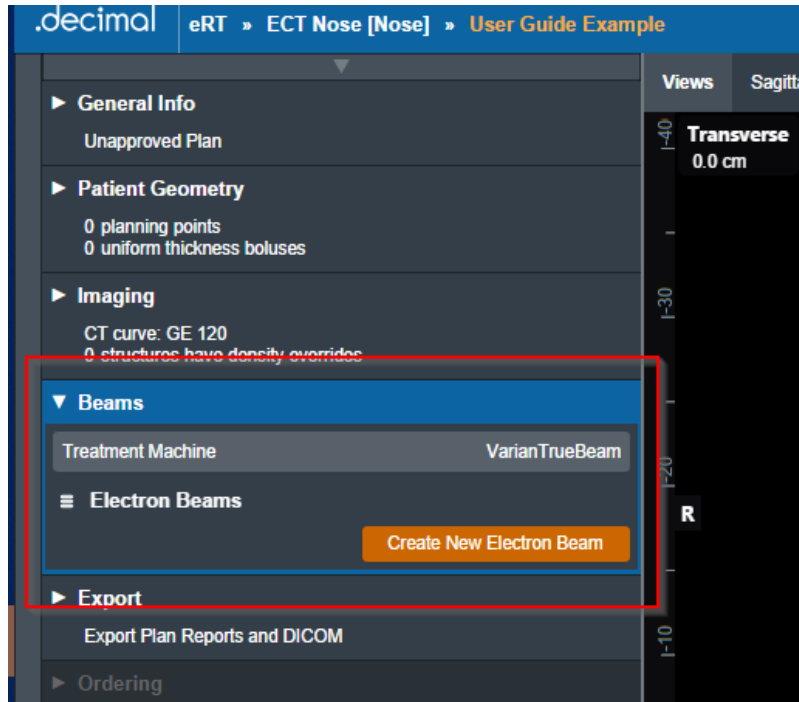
.decimal eRT » ECT Nose [Nose] » User Guide Example

▶ General Info
Unapproved Plan

▶ Patient Geometry
0 planning points
0 uniform thickness boluses

▶ Imaging
CT curve: GE 120
0 structures have density overrides

▼ Beams

| Treatment Machine | VarianTrueBeam |
|---|---|

≡ Electron Beams

Create New Electron Beam

▶ Export
Export Plan Reports and DICOM

▶ Ordering

Views Sagitt

Transverse
0.0 cm

-40
-30
-20
-10

R